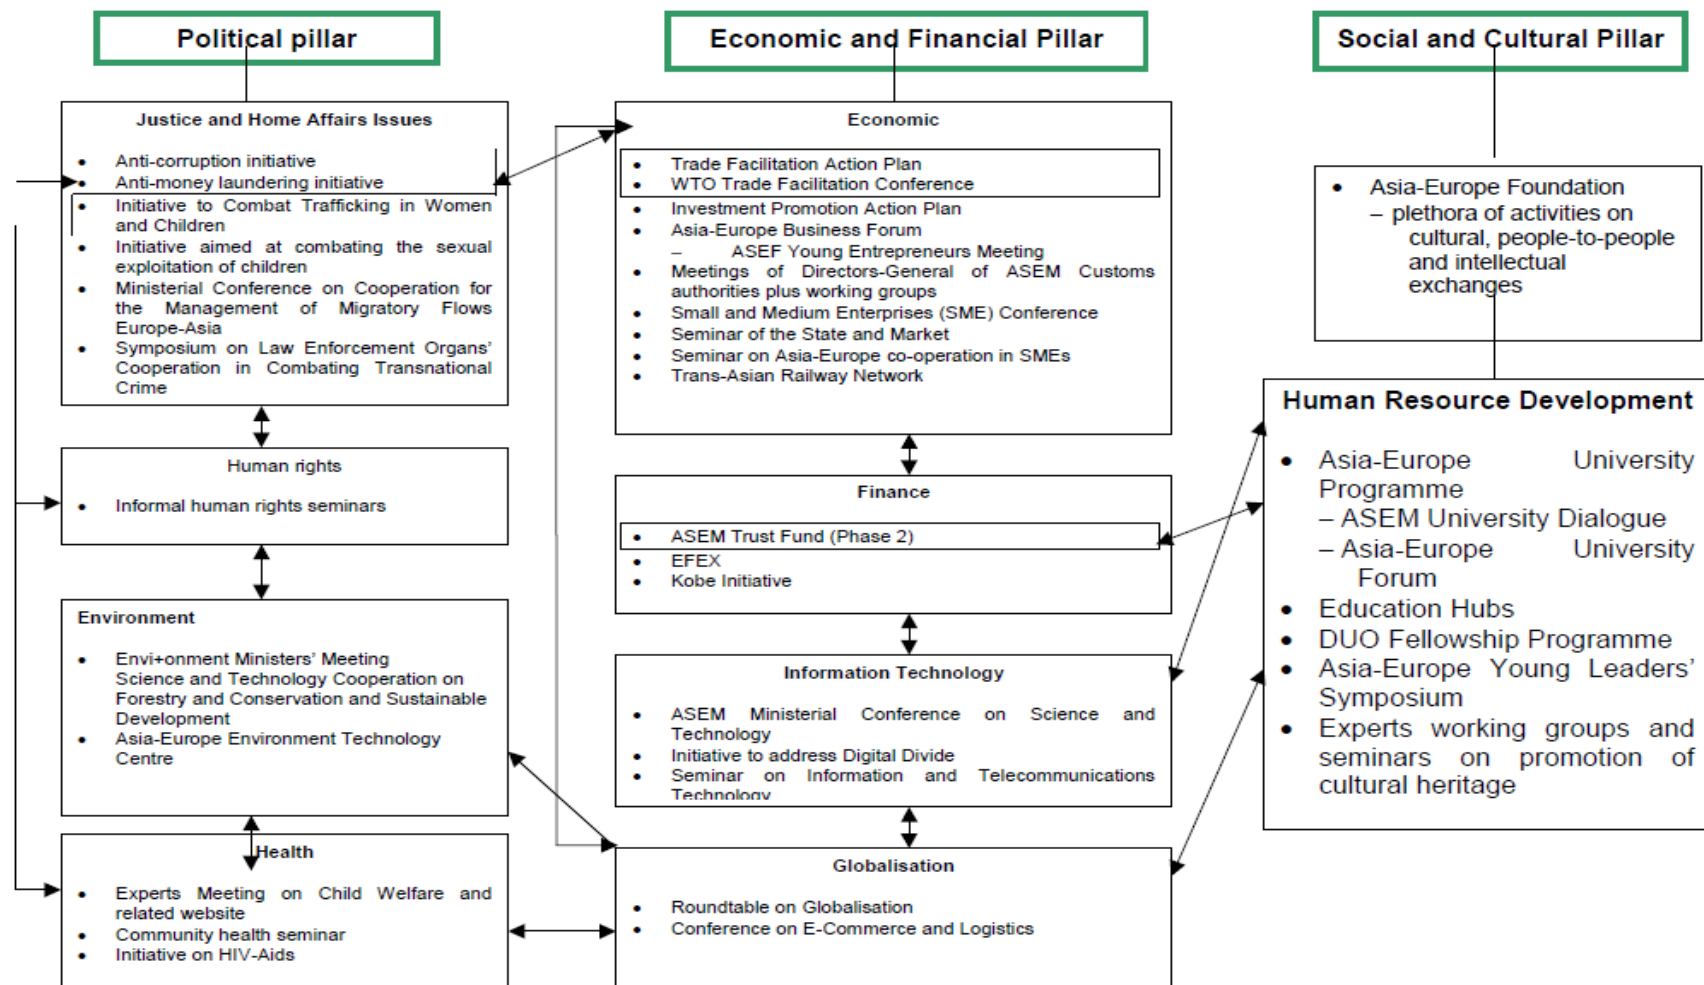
Political pillar

Justice and Home Affairs Issues

- Anti-corruption initiative
- Anti-money laundering initiative
- Initiative to Combat Trafficking in Women and Children
- Initiative aimed at combating the sexual exploitation of children
- Ministerial Conference on Cooperation for the Management of Migratory Flows Europe-Asia
- Symposium on Law Enforcement Organs' Cooperation in Combating Transnational Crime

Human rights

- Informal human rights seminars

Environment

- Envi+onment Ministers' Meeting Science and Technology Cooperation on Forestry and Conservation and Sustainable Development
- Asia-Europe Environment Technology Centre

Health

- Experts Meeting on Child Welfare and related website
- Community health seminar
- Initiative on HIV-Aids

Economic and Financial Pillar

Economic

- Trade Facilitation Action Plan
- WTO Trade Facilitation Conference
- Investment Promotion Action Plan
- Asia-Europe Business Forum
– ASEF Young Entrepreneurs Meeting
- Meetings of Directors-General of ASEM Customs authorities plus working groups
- Small and Medium Enterprises (SME) Conference
- Seminar of the State and Market
- Seminar on Asia-Europe co-operation in SMEs
- Trans-Asian Railway Network

Finance

- ASEM Trust Fund (Phase 2)
- EFEX
- Kobe Initiative

Information Technology

- ASEM Ministerial Conference on Science and Technology
- Initiative to address Digital Divide
- Seminar on Information and Telecommunications Technology

Globalisation

- Roundtable on Globalisation
- Conference on E-Commerce and Logistics

Social and Cultural Pillar

- Asia-Europe Foundation
– plethora of activities on cultural, people-to-people and intellectual exchanges

Human Resource Development

- Asia-Europe University Programme
– ASEM University Dialogue
– Asia-Europe University Forum
- Education Hubs
- DUO Fellowship Programme
- Asia-Europe Young Leaders' Symposium
- Experts working groups and seminars on promotion of cultural heritage